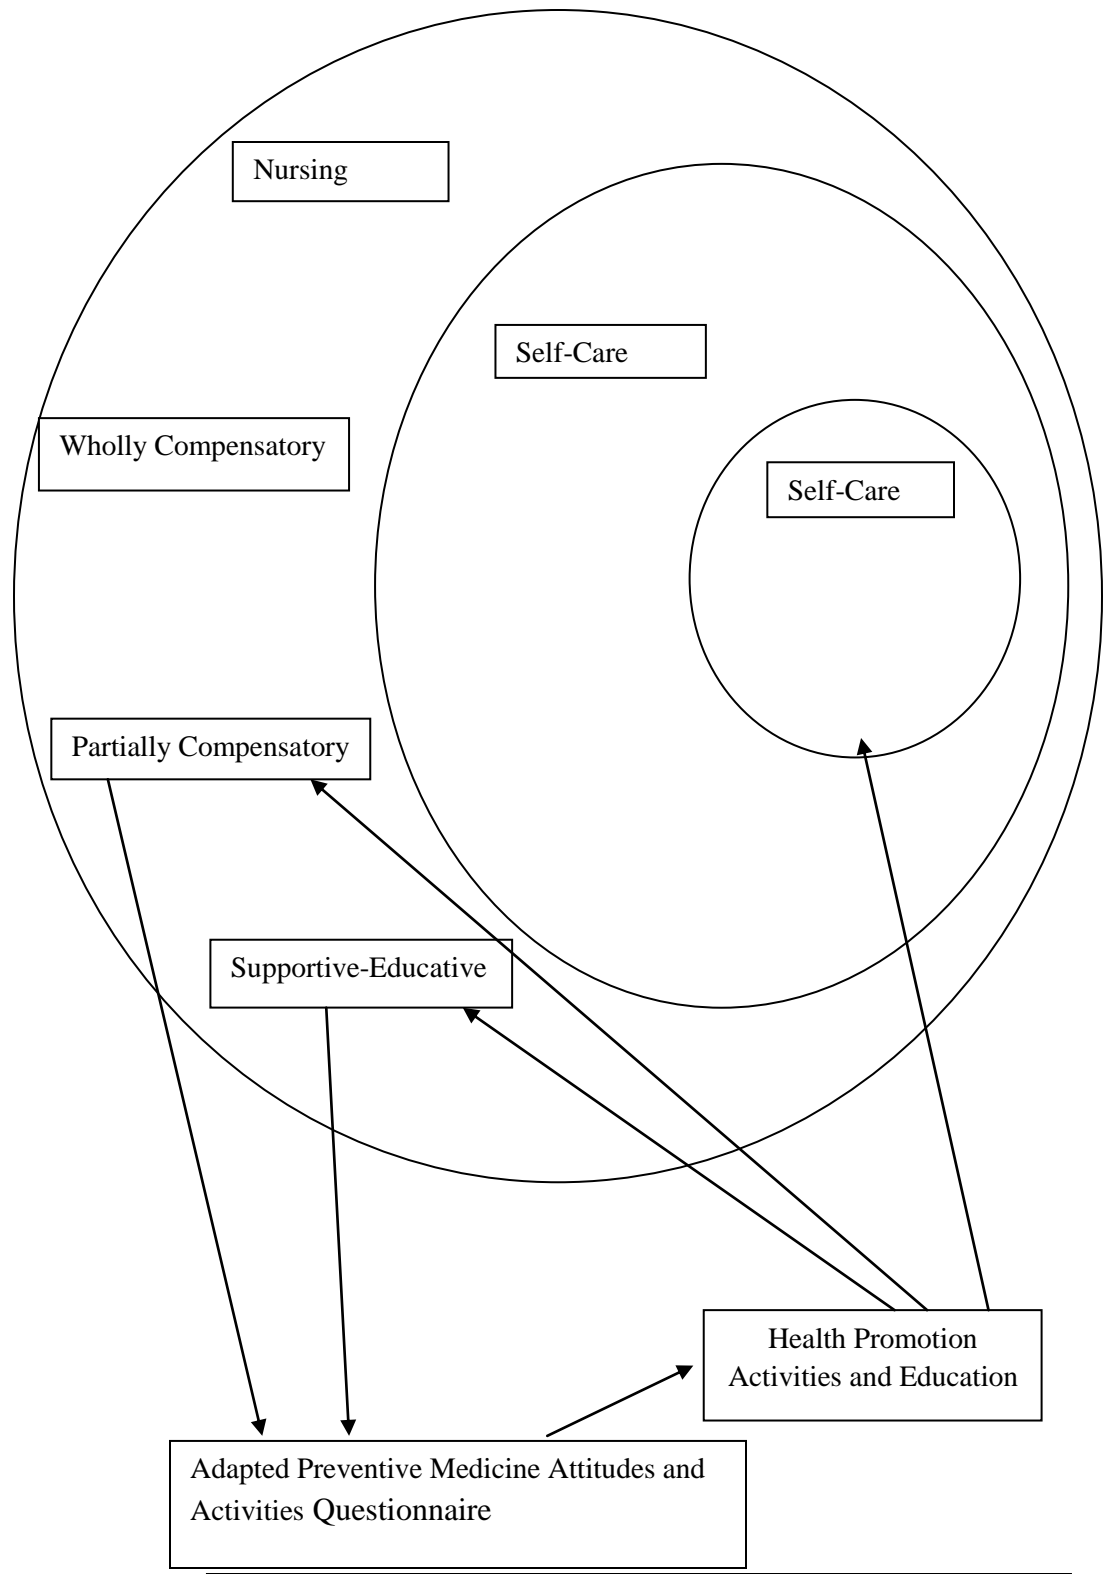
Nursing

Self-Care

Wholly Compensatory

Self-Care

Partially Compensatory

Supportive-Educative

Health Promotion Activities and Education

Adapted Preventive Medicine Attitudes and Activities Questionnaire